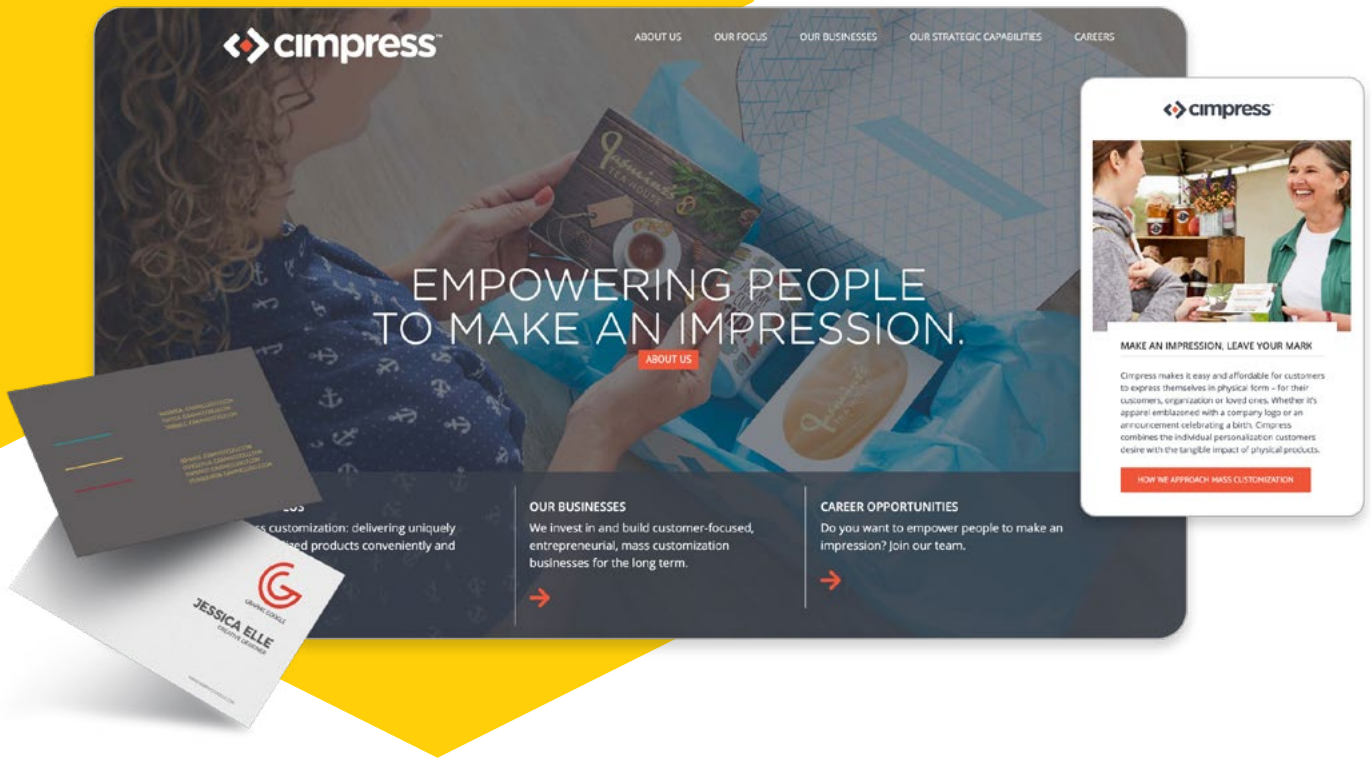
cimpress™

ABOUT US OUR FOCUS OUR BUSINESSES OUR STRATEGIC CAPABILITIES CAREERS

EMPOWERING PEOPLE TO MAKE AN IMPRESSION.

ABOUT US

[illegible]US
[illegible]ss customization: delivering uniquely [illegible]ized products conveniently and

OUR BUSINESSES
We invest in and build customer-focused, entrepreneurial, mass customization businesses for the long term.

CAREER OPPORTUNITIES
Do you want to empower people to make an impression? Join our team.

cimpress™

MAKE AN IMPRESSION, LEAVE YOUR MARK

Cimpress makes it easy and affordable for customers to express themselves in physical form – for their customers, organization or loved ones. Whether it's apparel emblazoned with a company logo or an announcement celebrating a birth, Cimpress combines the individual personalization customers desire with the tangible impact of physical products.

HOW WE APPROACH MASS CUSTOMIZATION

GRAPHIC GOOGLE
JESSICA ELLE
CREATIVE DESIGNER